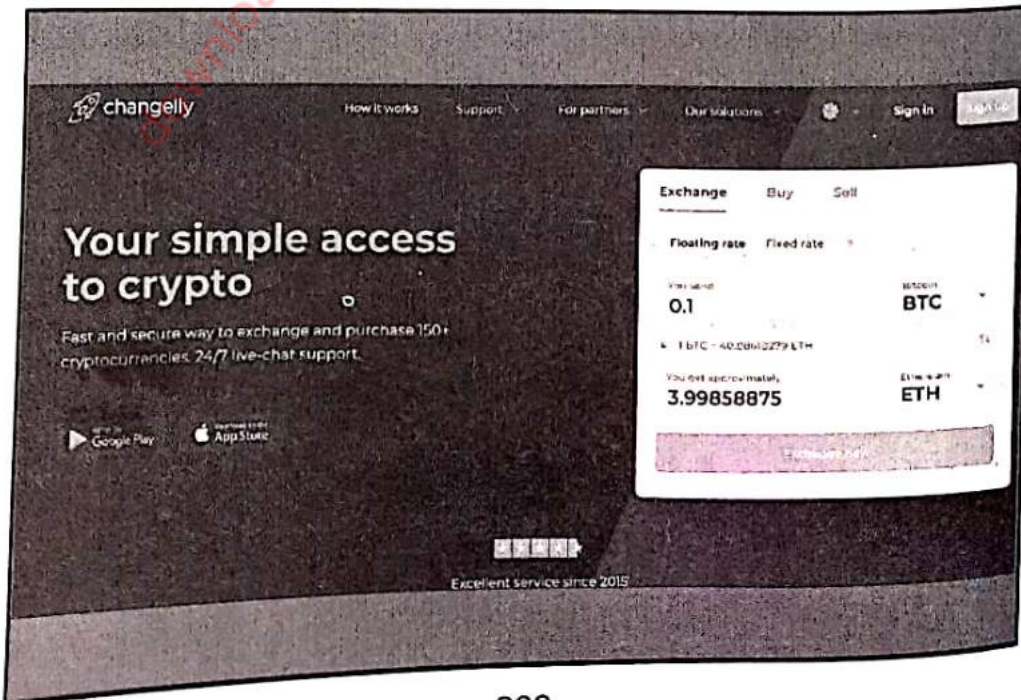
changelly

How it works Support For partners Our solutions Sign in Sign up

Your simple access to crypto

Fast and secure way to exchange and purchase 150+ cryptocurrencies. 24/7 live-chat support.

Google Play App Store

Exchange Buy Sell

Floating rate Fixed rate

You send
0.1
Bitcoin
BTC

1 BTC ~ 40.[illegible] ETH

You get approximately
3.99858875
Ethereum
ETH

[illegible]

Excellent service since 2015

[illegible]